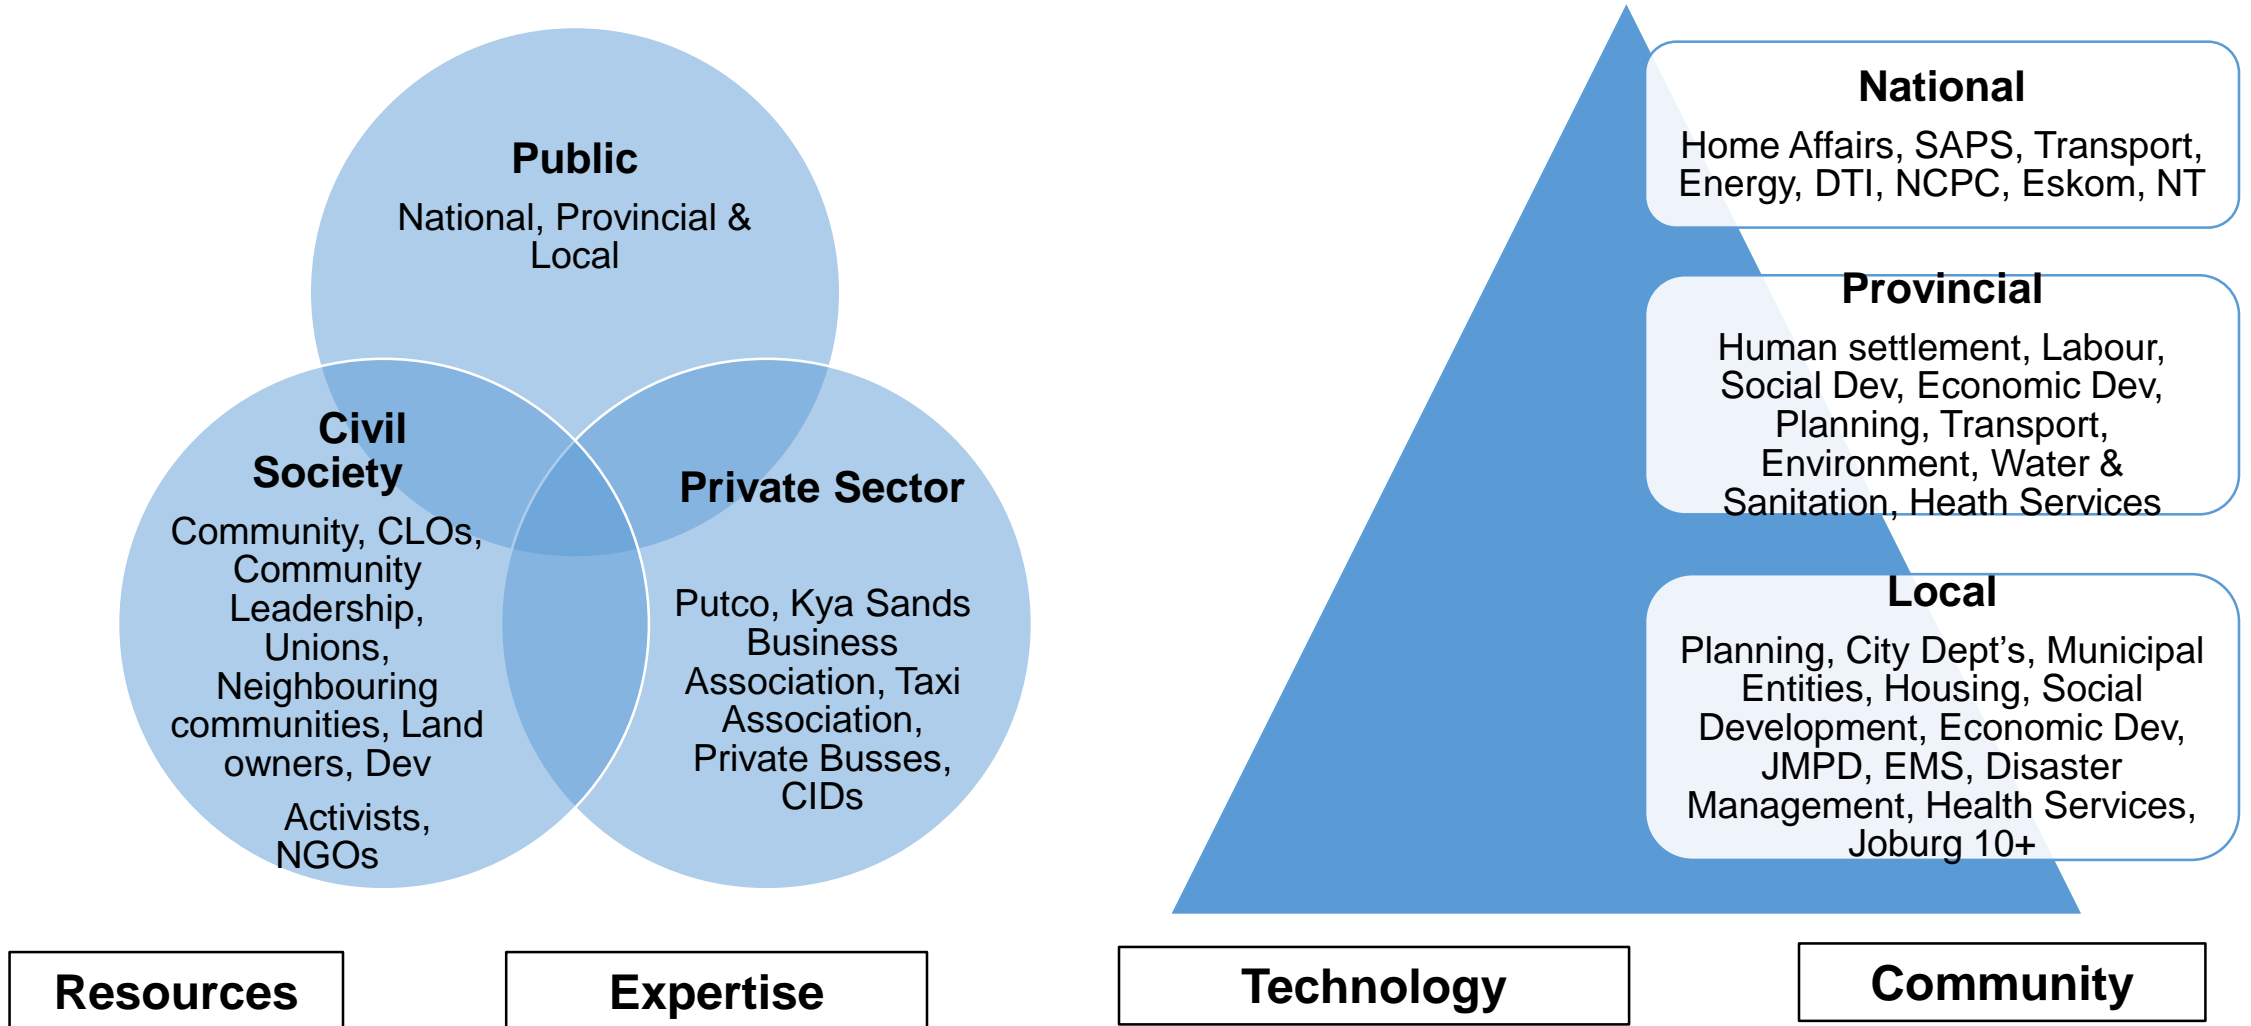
Public

National, Provincial & Local

Civil Society

Community, CLOs, Community Leadership, Unions, Neighbouring communities, Land owners, Dev

Activists, NGOs

Private Sector

Putco, Kya Sands Business Association, Taxi Association, Private Busses, CIDs

National

Home Affairs, SAPS, Transport, Energy, DTI, NCPC, Eskom, NT

Provincial

Human settlement, Labour, Social Dev, Economic Dev, Planning, Transport, Environment, Water & Sanitation, Heath Services

Local

Planning, City Dept's, Municipal Entities, Housing, Social Development, Economic Dev, JMPD, EMS, Disaster Management, Health Services, Joburg 10+

Resources

Expertise

Technology

Community